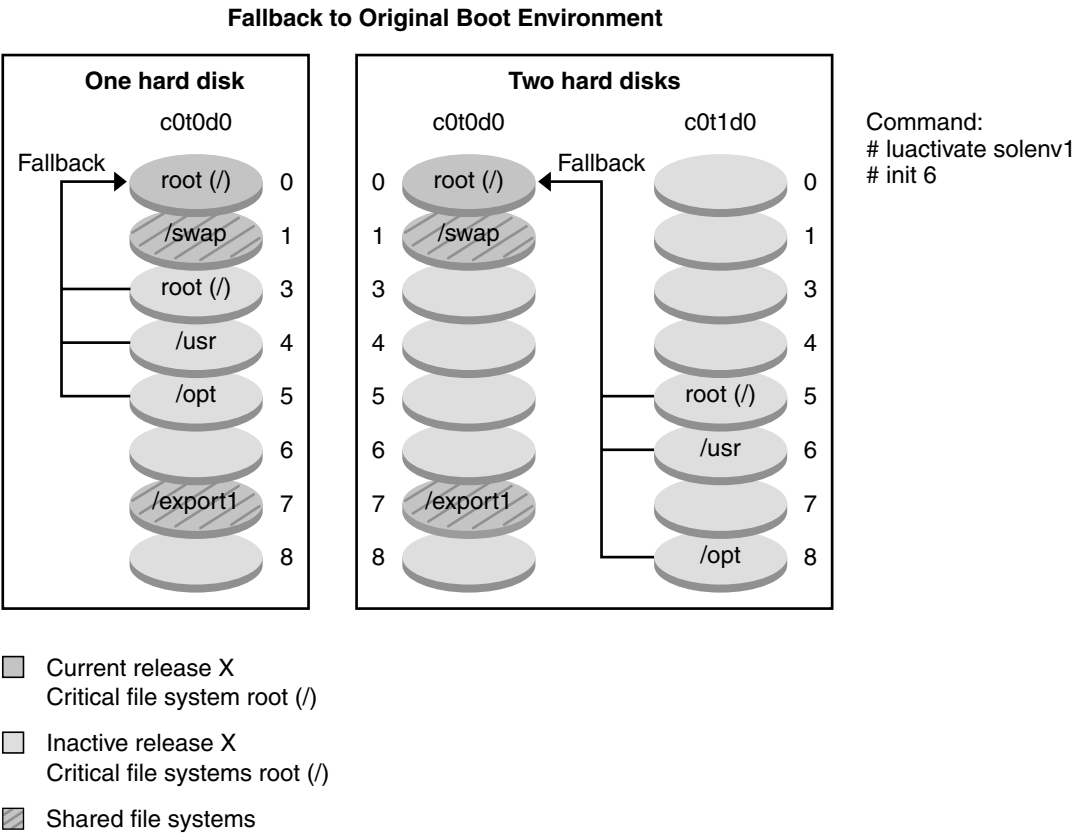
Fallback to Original Boot Environment

One hard disk

c0t0d0

Fallback

root (/) 0
/swap 1
root (/) 3
/usr 4
/opt 5
6
/export1 7
8

Two hard disks

c0t0d0

0 root (/)
1 /swap
3
4
5
6
7 /export1
8

Fallback

c0t1d0

0
1
3
4
root (/) 5
/usr 6
7
/opt 8

Command:
# luactivate solenv1
# init 6

Current release X
Critical file system root (/)

Inactive release X
Critical file systems root (/)

Shared file systems